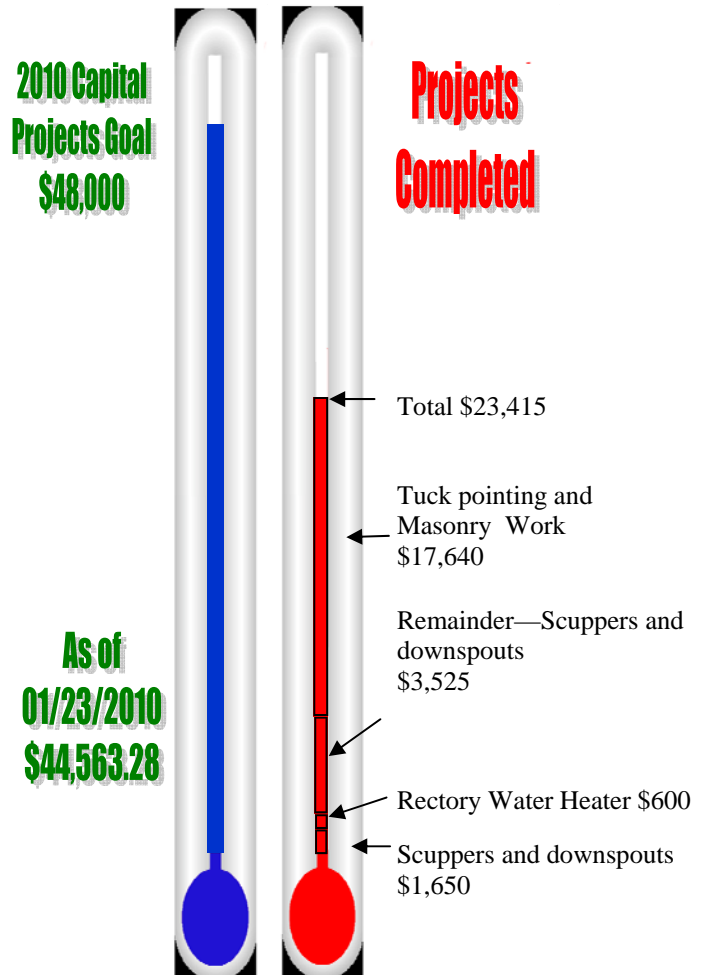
2010 Capital Projects Goal $48,000

Projects Completed

Total $23,415

Tuck pointing and Masonry Work $17,640

Remainder—Scuppers and downspouts $3,525

Rectory Water Heater $600

Scuppers and downspouts $1,650

As of 01/23/2010 $44,563.28